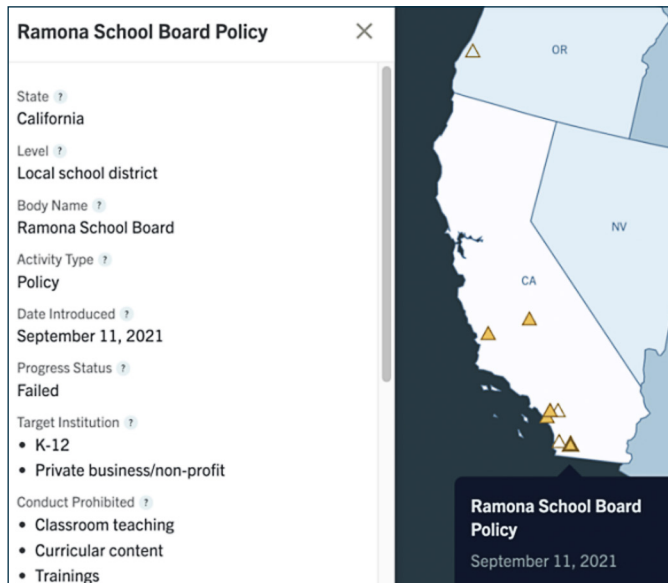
Ramona School Board Policy ×

State ?
California

Level ?
Local school district

Body Name ?
Ramona School Board

Activity Type ?
Policy

Date Introduced ?
September 11, 2021

Progress Status ?
Failed

Target Institution ?
• K-12
• Private business/non-profit

Conduct Prohibited ?
• Classroom teaching
• Curricular content
• Trainings

OR

NV

CA

Ramona School Board Policy
September 11, 2021